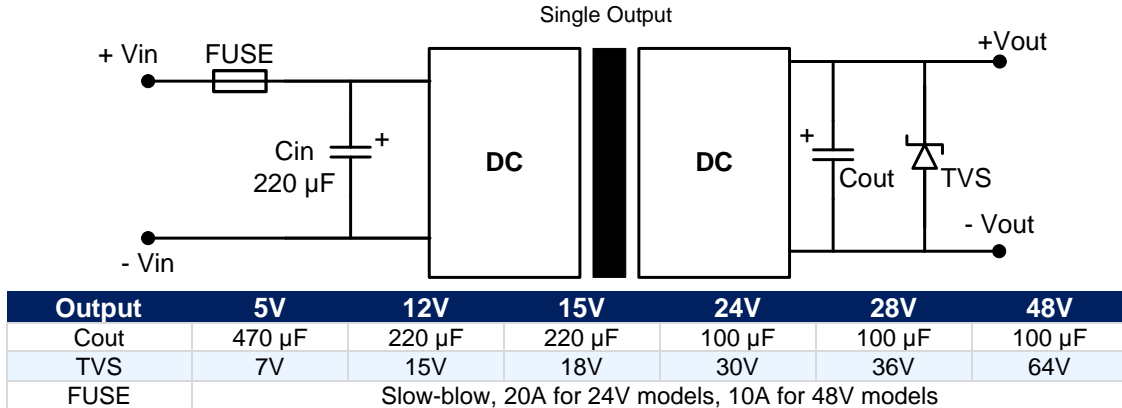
Single Output

+ Vin FUSE

Cin 220 µF +

- Vin

DC

DC

+Vout

+ Cout

TVS

- Vout

| Output | 5V | 12V | 15V | 24V | 28V | 48V |
|---|---|---|---|---|---|---|
| Cout | 470 µF | 220 µF | 220 µF | 100 µF | 100 µF | 100 µF |
| TVS | 7V | 15V | 18V | 30V | 36V | 64V |
| FUSE | Slow-blow, 20A for 24V models, 10A for 48V models | | | | | |